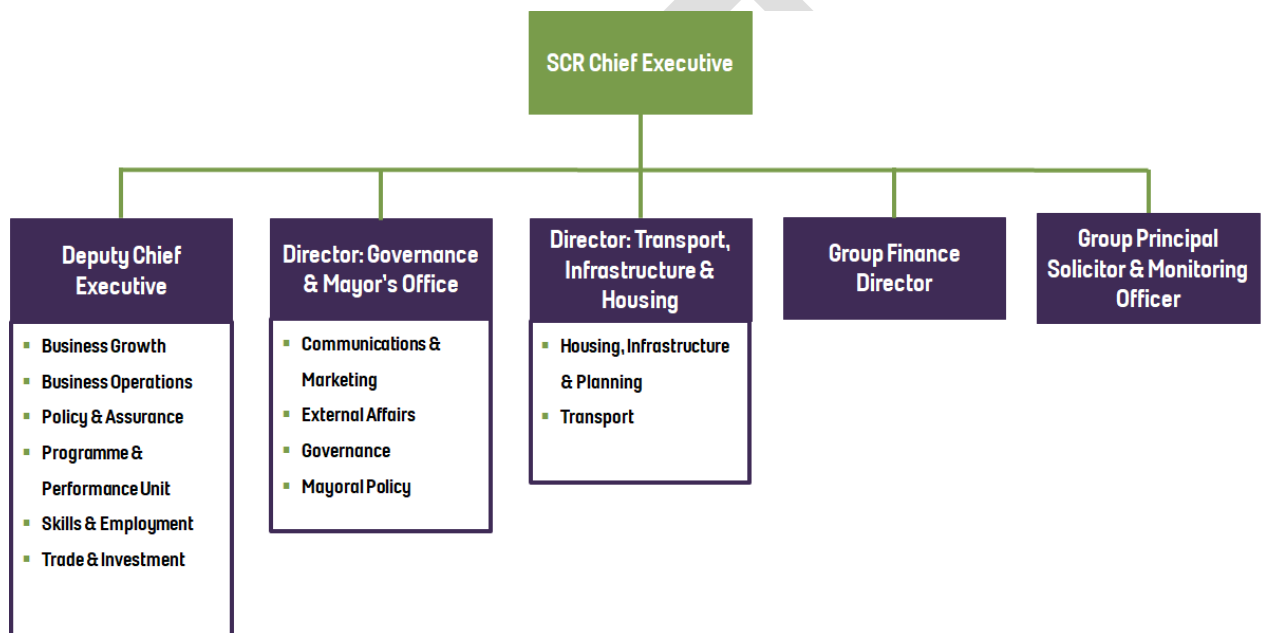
SCR Chief Executive

Deputy Chief Executive

- Business Growth
- Business Operations
- Policy & Assurance
- Programme & Performance Unit
- Skills & Employment
- Trade & Investment

Director: Governance & Mayor's Office

- Communications & Marketing
- External Affairs
- Governance
- Mayoral Policy

Director: Transport, Infrastructure & Housing

- Housing, Infrastructure & Planning
- Transport

Group Finance Director

Group Principal Solicitor & Monitoring Officer